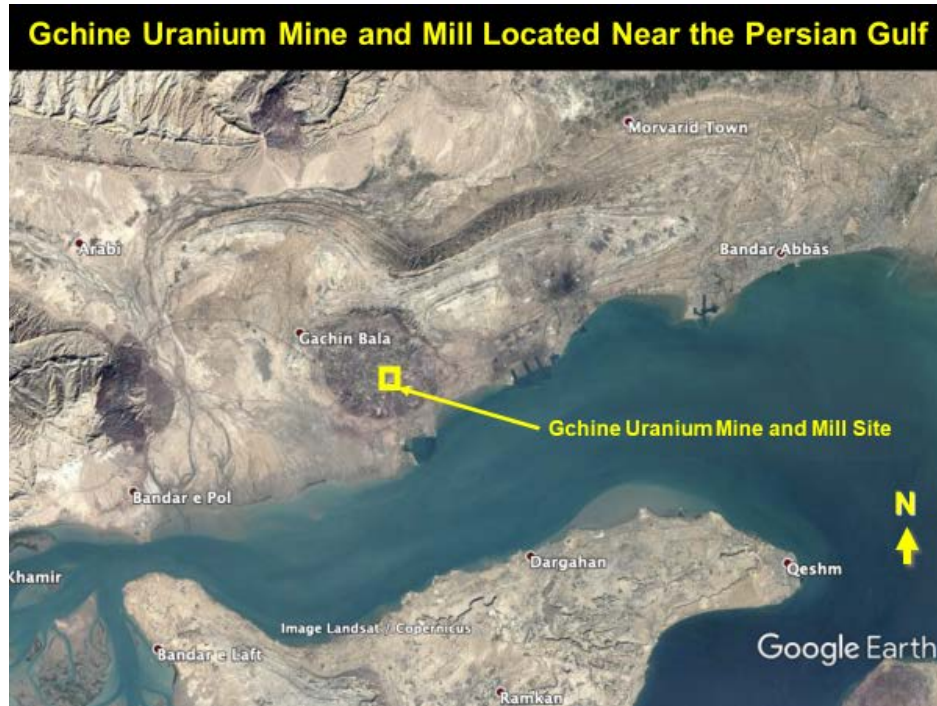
Gchine Uranium Mine and Mill Located Near the Persian Gulf

Morvarid Town

Arabi

Bandar Abbās

Gachin Bala

Gchine Uranium Mine and Mill Site

Bandar e Pol

N

Khamir

Dargahan

Qeshm

Image Landsat / Copernicus

Google Earth

Bandar e Laft

Ramkan